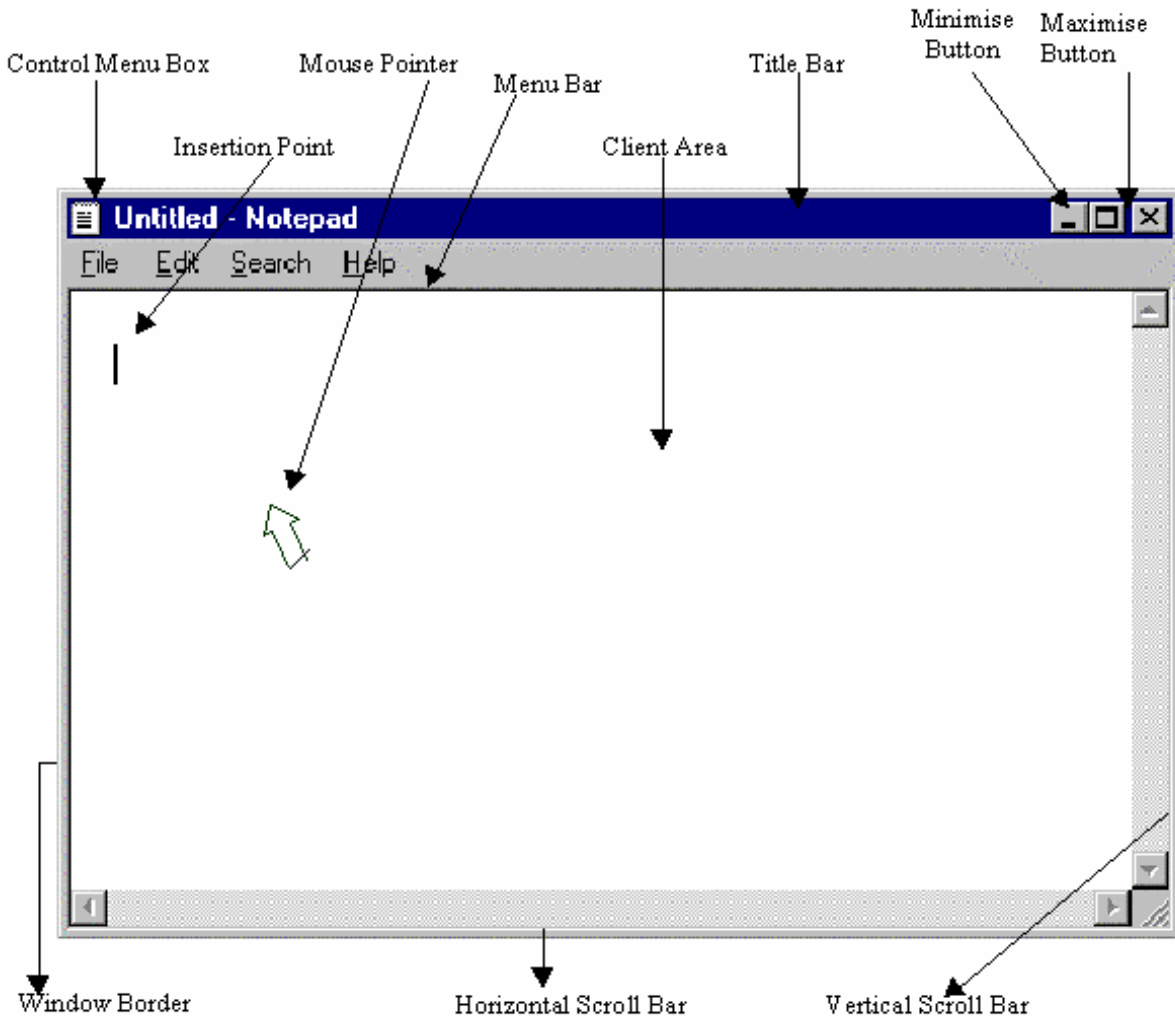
Control Menu Box
Mouse Pointer
Menu Bar
Title Bar
Minimise Button
Maximise Button
Insertion Point
Client Area
Untitled - Notepad
File Edit Search Help
Window Border
Horizontal Scroll Bar
Vertical Scroll Bar